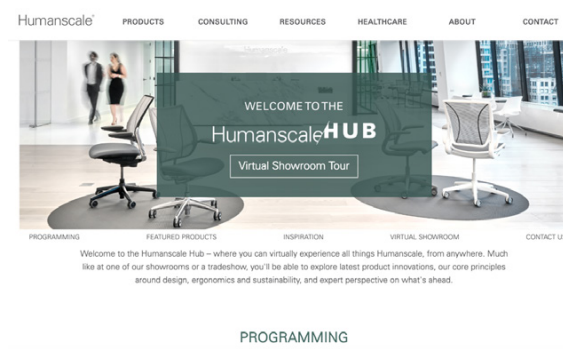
Humanscale

PRODUCTS CONSULTING RESOURCES HEALTHCARE ABOUT CONTACT

WELCOME TO THE

Humanscale HUB

Virtual Showroom Tour

PROGRAMMING FEATURED PRODUCTS INSPIRATION VIRTUAL SHOWROOM CONTACT U

Welcome to the Humanscale Hub – where you can virtually experience all things Humanscale, from anywhere. Much like at one of our showrooms or a tradeshow, you'll be able to explore latest product innovations, our core principles around design, ergonomics and sustainability, and expert perspective on what's ahead.

PROGRAMMING